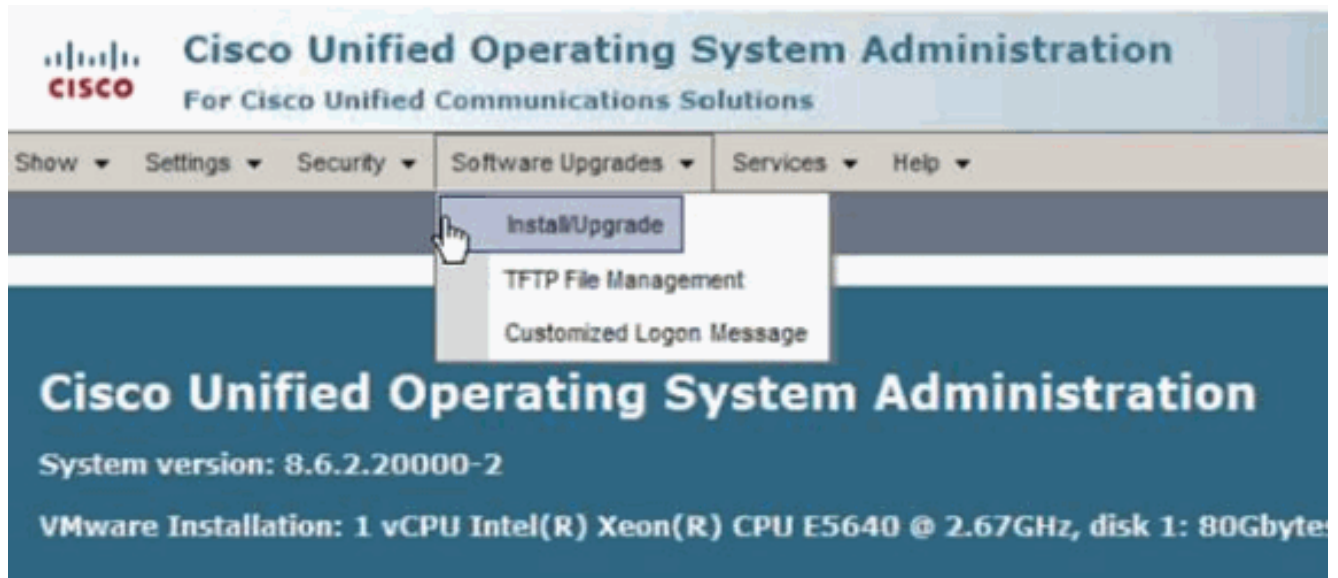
cisco Cisco Unified Operating System Administration
For Cisco Unified Communications Solutions

Show ▾ Settings ▾ Security ▾ Software Upgrades ▾ Services ▾ Help ▾

Install/Upgrade
TFTP File Management
Customized Logon Message

Cisco Unified Operating System Administration

System version: 8.6.2.20000-2

VMware Installation: 1 vCPU Intel(R) Xeon(R) CPU E5640 @ 2.67GHz, disk 1: 80Gbyte